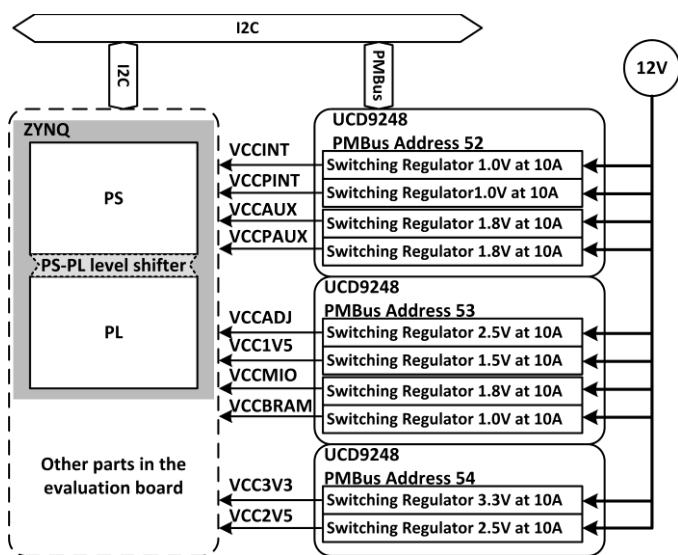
I2C

I2C

PMBus

12V

ZYNQ

PS

PS-PL level shifter

PL

Other parts in the evaluation board

UCD9248
PMBus Address 52

VCCINT
Switching Regulator 1.0V at 10A

VCCPINT
Switching Regulator1.0V at 10A

VCCAUX
Switching Regulator 1.8V at 10A

VCCPAUX
Switching Regulator 1.8V at 10A

UCD9248
PMBus Address 53

VCCADJ
Switching Regulator 2.5V at 10A

VCC1V5
Switching Regulator 1.5V at 10A

VCCMIO
Switching Regulator 1.8V at 10A

VCCBRAM
Switching Regulator 1.0V at 10A

UCD9248
PMBus Address 54

VCC3V3
Switching Regulator 3.3V at 10A

VCC2V5
Switching Regulator 2.5V at 10A